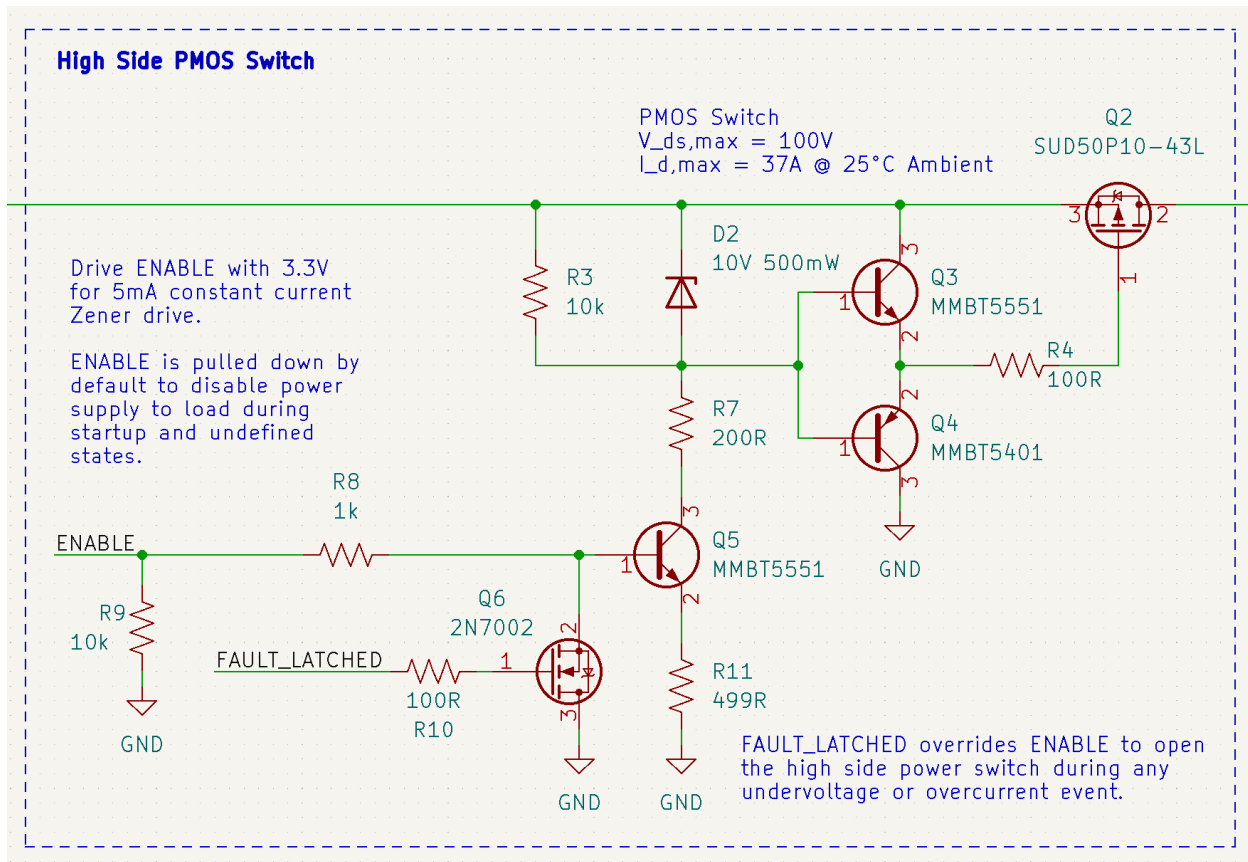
High Side PMOS Switch

PMOS Switch
V_ds,max = 100V
I_d,max = 37A @ 25°C Ambient

Q2
SUD50P10-43L

3 2 1

Drive ENABLE with 3.3V for 5mA constant current Zener drive.

ENABLE is pulled down by default to disable power supply to load during startup and undefined states.

R3
10k

D2
10V 500mW

Q3
MMBT5551

3 1 2

R4
100R

R7
200R

Q4
MMBT5401

2 1 3

GND

R8
1k

ENABLE

Q5
MMBT5551

3 1 2

R9
10k

Q6
2N7002

2 1 3

FAULT_LATCHED

100R
R10

R11
499R

GND

GND

GND

FAULT_LATCHED overrides ENABLE to open the high side power switch during any undervoltage or overcurrent event.